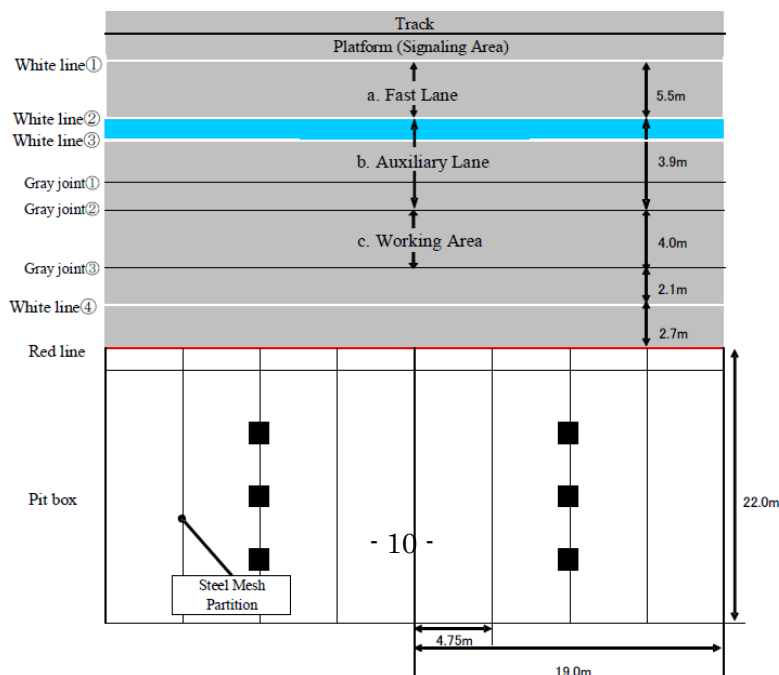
Track

Platform (Signaling Area)

White line①

a. Fast Lane

5.5m

White line②

White line③

b. Auxiliary Lane

3.9m

Gray joint①

Gray joint②

c. Working Area

4.0m

Gray joint③

2.1m

White line④

2.7m

Red line

Pit box

22.0m

Steel Mesh Partition

- 10 -

4.75m

19.0m